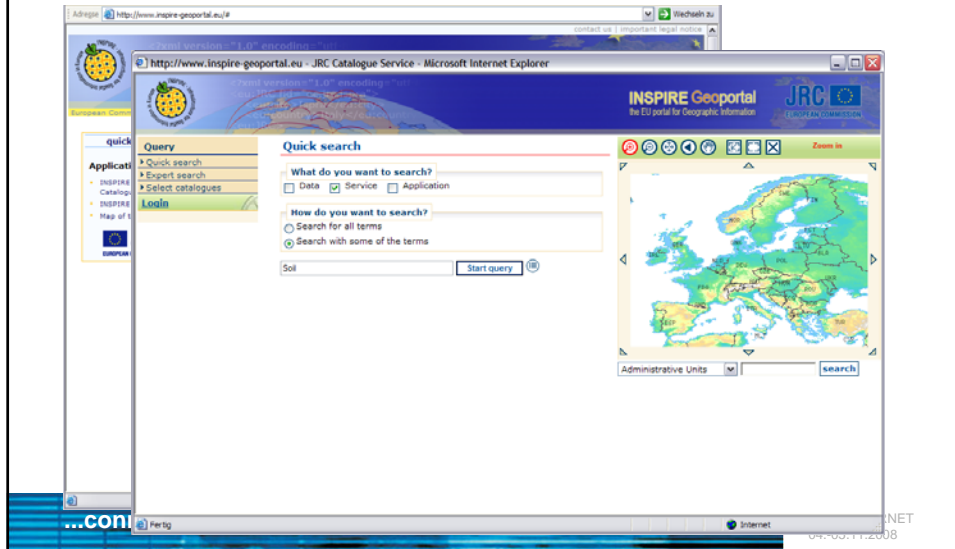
Adresse http://www.inspire-geoportal.eu/#

Wechseln zu

contact us | important legal notice

European Comm

quick

Applicati

INSPIRE Catalog

INSPIRE

Map of t

EUROPEAN

http://www.inspire-geoportal.eu - JRC Catalogue Service - Microsoft Internet Explorer

INSPIRE Geoportal
the EU portal for Geographic Information

JRC
EUROPEAN COMMISSION

Query

Quick search

Expert search

Select catalogues

Login

Quick search

What do you want to search?

Data Service Application

How do you want to search?

Search for all terms

Search with some of the terms

Soil

Start query

Zoom in

Administrative Units

search

Fertig

Internet

...con

.NET
04.-05.11.2008